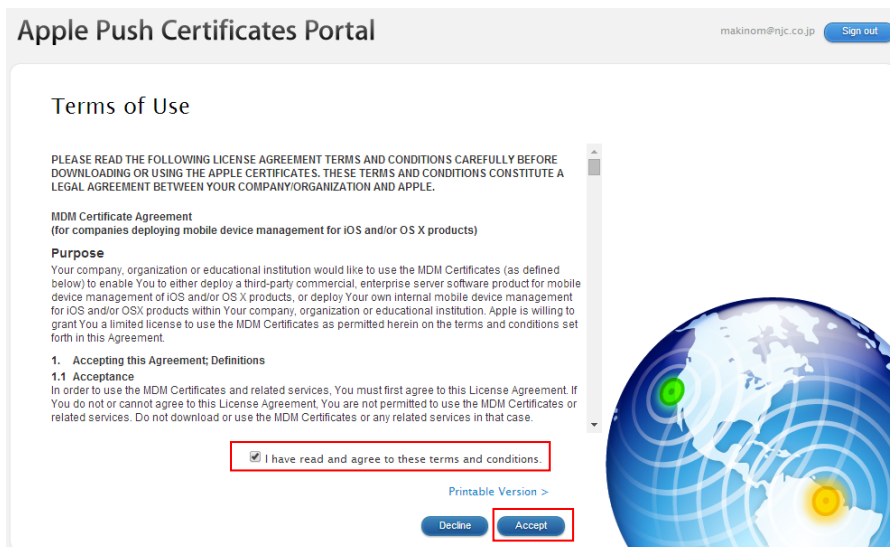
Apple Push Certificates Portal

makinom@njc.co.jp

Sign out

Terms of Use

PLEASE READ THE FOLLOWING LICENSE AGREEMENT TERMS AND CONDITIONS CAREFULLY BEFORE DOWNLOADING OR USING THE APPLE CERTIFICATES. THESE TERMS AND CONDITIONS CONSTITUTE A LEGAL AGREEMENT BETWEEN YOUR COMPANY/ORGANIZATION AND APPLE.

MDM Certificate Agreement
(for companies deploying mobile device management for iOS and/or OS X products)

Purpose
Your company, organization or educational institution would like to use the MDM Certificates (as defined below) to enable You to either deploy a third-party commercial, enterprise server software product for mobile device management of iOS and/or OS X products, or deploy Your own internal mobile device management for iOS and/or OSX products within Your company, organization or educational institution. Apple is willing to grant You a limited license to use the MDM Certificates as permitted herein on the terms and conditions set forth in this Agreement.

1. Accepting this Agreement; Definitions
1.1 Acceptance
In order to use the MDM Certificates and related services, You must first agree to this License Agreement. If You do not or cannot agree to this License Agreement, You are not permitted to use the MDM Certificates or related services. Do not download or use the MDM Certificates or any related services in that case.

I have read and agree to these terms and conditions.

Printable Version >

Decline

Accept